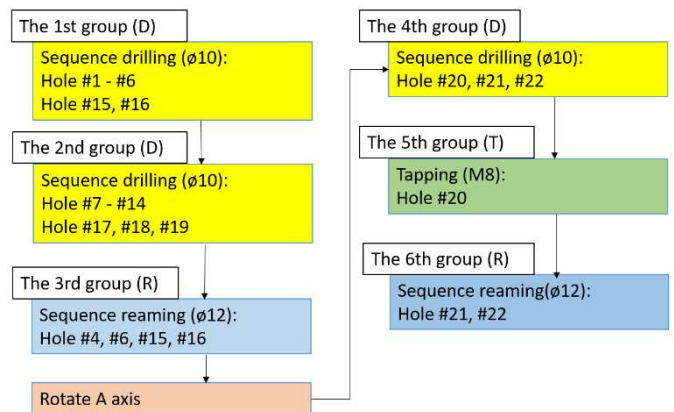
The 1st group (D)

Sequence drilling (ø10):
Hole #1 - #6
Hole #15, #16

The 2nd group (D)

Sequence drilling (ø10):
Hole #7 - #14
Hole #17, #18, #19

The 3rd group (R)

Sequence reaming (ø12):
Hole #4, #6, #15, #16

Rotate A axis

The 4th group (D)

Sequence drilling (ø10):
Hole #20, #21, #22

The 5th group (T)

Tapping (M8):
Hole #20

The 6th group (R)

Sequence reaming(ø12):
Hole #21, #22